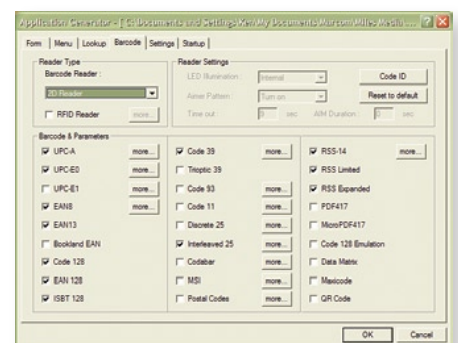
Application Generator - [ C:\Documents and Settings\Ken\My Documents\Marcom\Miles Media\... ? X

Form | Menu | Lookup | Barcode | Settings | Startup

Reader Type
Barcode Reader :
2D Reader
RFID Reader more...

Reader Settings
LED Illumination : Internal
Aimer Pattern : Turn on
Time out : 3 sec AIM Duration : 0 sec
Code ID
Reset to default

Barcode & Parameters
UPC-A more...
UPC-E0 more...
UPC-E1 more...
EAN8 more...
EAN13
Bookland EAN
Code 128
EAN 128
ISBT 128

Code 39 more...
Trioptic 39
Code 93 more...
Code 11 more...
Discrete 25 more...
Interleaved 25 more...
Codabar more...
MSI more...
Postal Codes more...

RSS-14 more...
RSS Limited
RSS Expanded
PDF417
MicroPDF417
Code 128 Emulation
Data Matrix
Maxicode
QR Code

OK Cancel